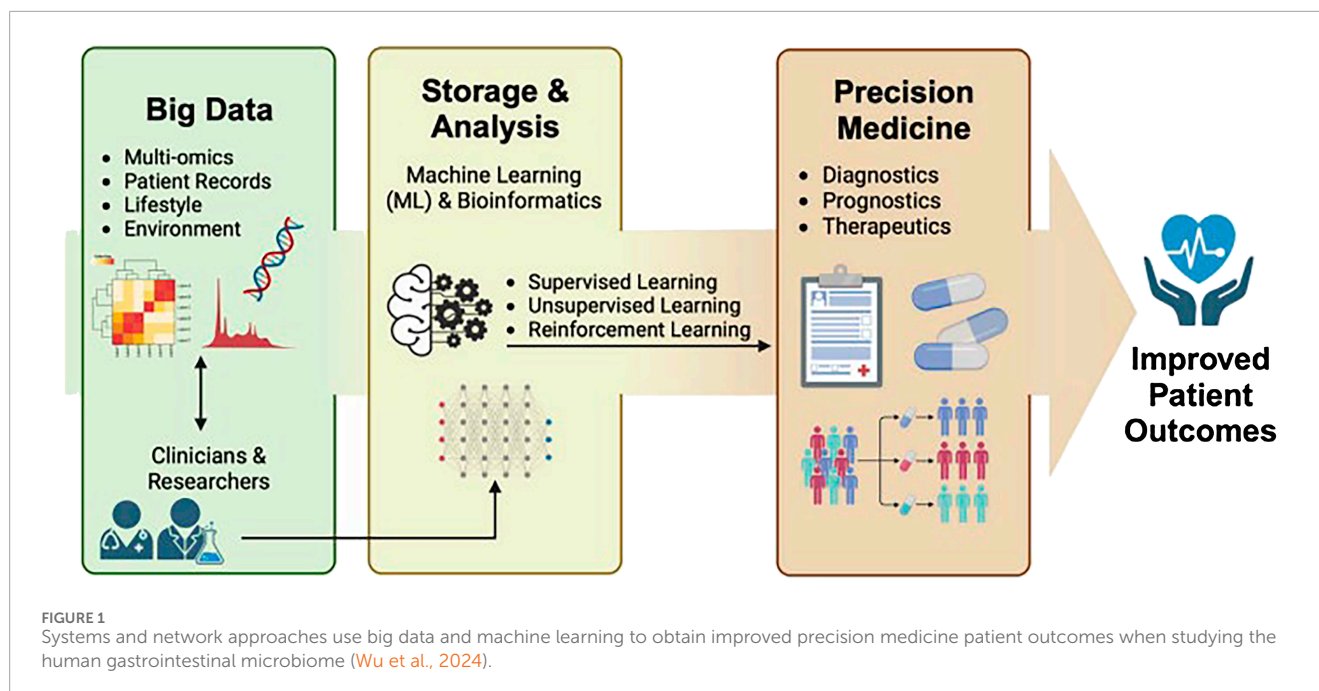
Big Data

- Multi-omics
- Patient Records
- Lifestyle
- Environment

Clinicians & Researchers

Storage & Analysis

Machine Learning (ML) & Bioinformatics

- Supervised Learning
- Unsupervised Learning
- Reinforcement Learning

Precision Medicine

- Diagnostics
- Prognostics
- Therapeutics

Improved Patient Outcomes

FIGURE 1
Systems and network approaches use big data and machine learning to obtain improved precision medicine patient outcomes when studying the human gastrointestinal microbiome (Wu et al., 2024).